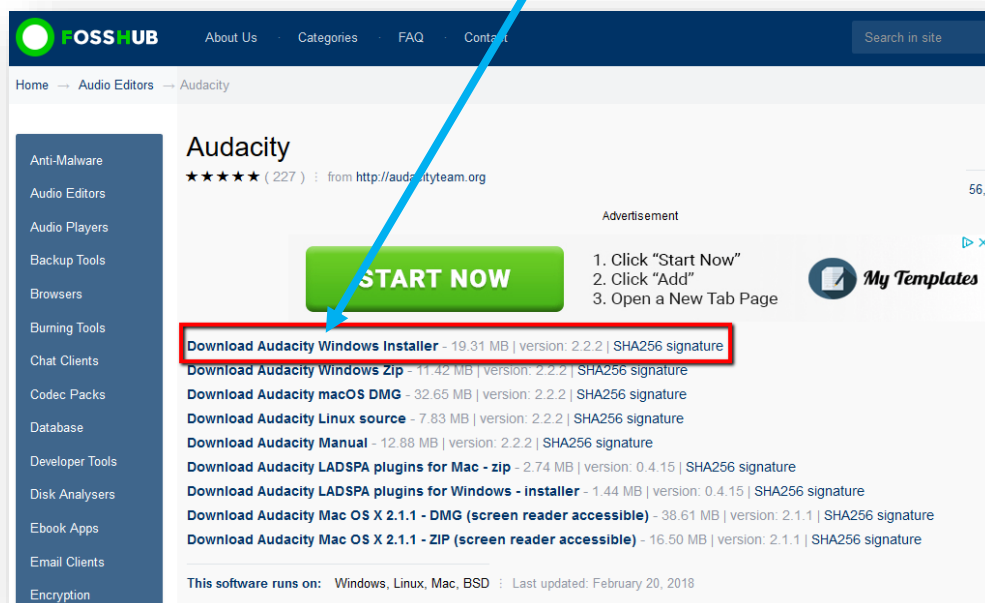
FOSSHUB About Us Categories FAQ Contact Search in site

Home → Audio Editors → Audacity

Anti-Malware
Audio Editors
Audio Players
Backup Tools
Browsers
Burning Tools
Chat Clients
Codec Packs
Database
Developer Tools
Disk Analysers
Ebook Apps
Email Clients
Encryption

Audacity

★★★★★ ( 227 ) from http://audacityteam.org

56,

Advertisement

START NOW

1. Click "Start Now"
2. Click "Add"
3. Open a New Tab Page

My Templates

Download Audacity Windows Installer - 19.31 MB | version: 2.2.2 | SHA256 signature
Download Audacity Windows Zip - 11.42 MB | version: 2.2.2 | SHA256 signature
Download Audacity macOS DMG - 32.65 MB | version: 2.2.2 | SHA256 signature
Download Audacity Linux source - 7.83 MB | version: 2.2.2 | SHA256 signature
Download Audacity Manual - 12.88 MB | version: 2.2.2 | SHA256 signature
Download Audacity LADSPA plugins for Mac - zip - 2.74 MB | version: 0.4.15 | SHA256 signature
Download Audacity LADSPA plugins for Windows - installer - 1.44 MB | version: 0.4.15 | SHA256 signature
Download Audacity Mac OS X 2.1.1 - DMG (screen reader accessible) - 38.61 MB | version: 2.1.1 | SHA256 signature
Download Audacity Mac OS X 2.1.1 - ZIP (screen reader accessible) - 16.50 MB | version: 2.1.1 | SHA256 signature

This software runs on: Windows, Linux, Mac, BSD Last updated: February 20, 2018